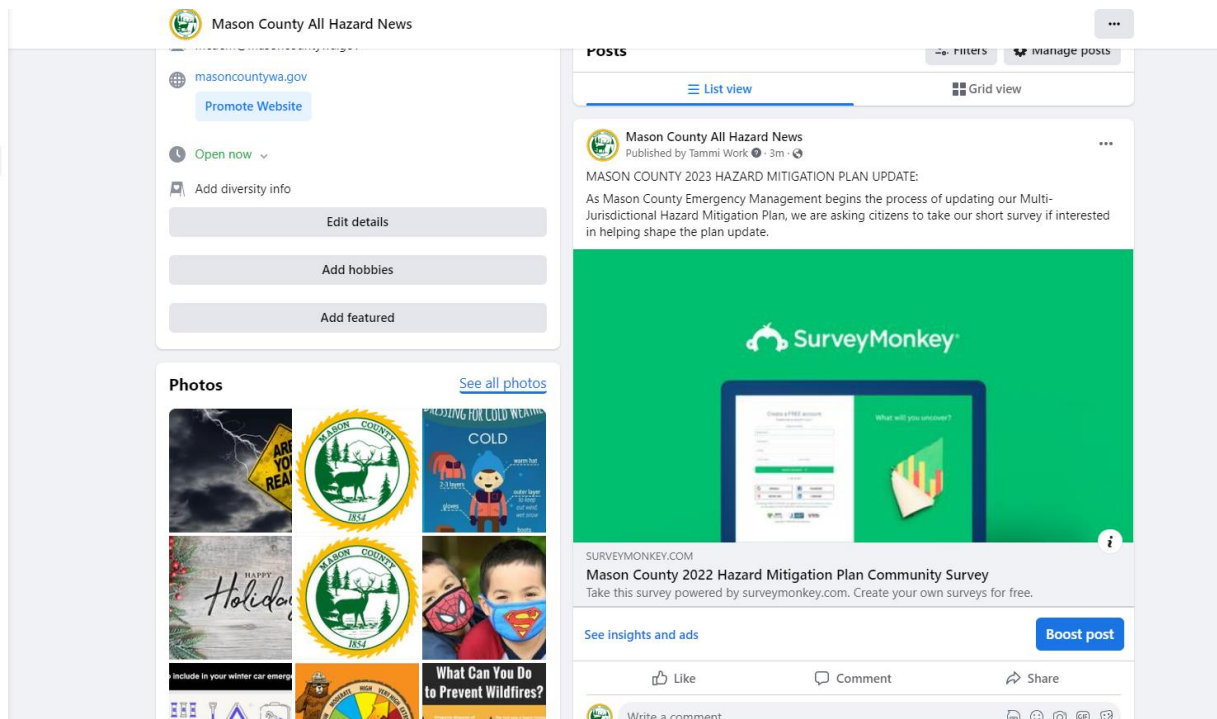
Mason County All Hazard News

masoncountywa.gov

Promote Website

Open now

Add diversity info

Edit details

Add hobbies

Add featured

Photos

See all photos

ARE YOU READY

MASON COUNTY 1854

DRESSING FOR COLD WEATHER

COLD

warm hat

2-3 layers

outer layer to keep out wind wet snow

gloves

boots

HAPPY Holidays

MASON COUNTY 1854

include in your winter car emergency

What Can You Do to Prevent Wildfires?

Posts

Filters

Manage posts

List view

Grid view

Mason County All Hazard News

Published by Tammi Work · 3m ·

MASON COUNTY 2023 HAZARD MITIGATION PLAN UPDATE:

As Mason County Emergency Management begins the process of updating our Multi-Jurisdictional Hazard Mitigation Plan, we are asking citizens to take our short survey if interested in helping shape the plan update.

SurveyMonkey

Create a FREE account

What will you uncover?

SURVEYMONKEY.COM

Mason County 2022 Hazard Mitigation Plan Community Survey

Take this survey powered by surveymonkey.com. Create your own surveys for free.

See insights and ads

Boost post

Like

Comment

Share

Write a comment